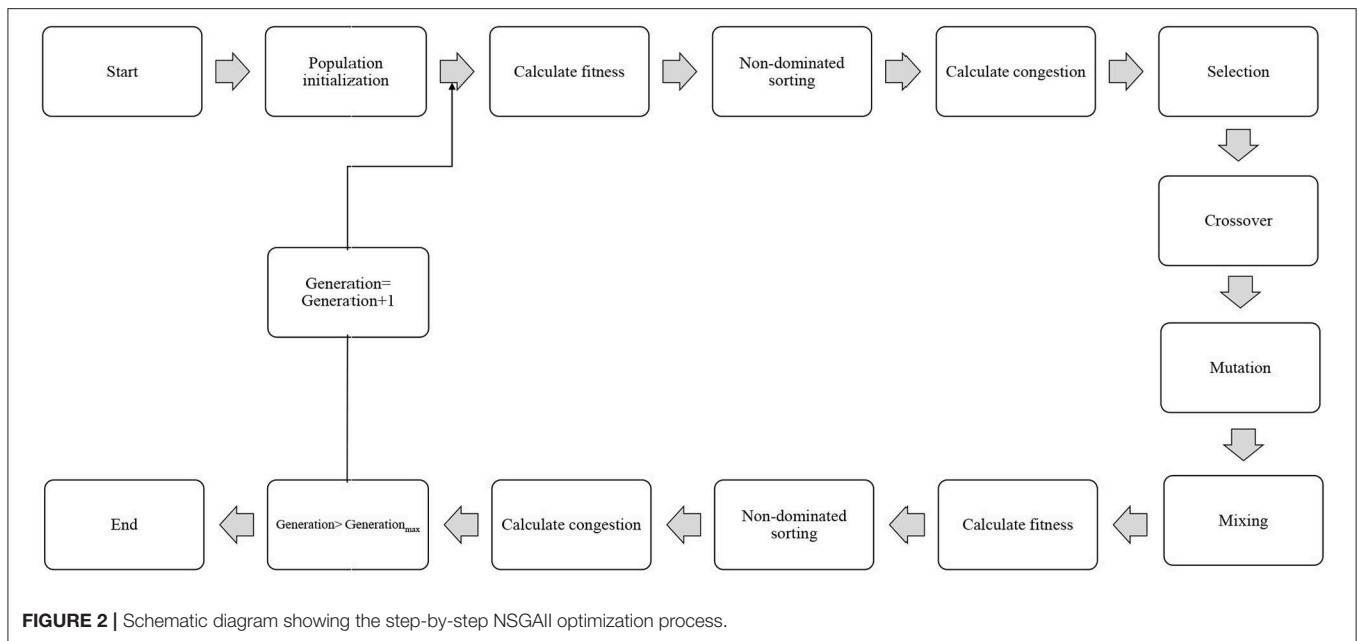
Start

Population initialization

Calculate fitness

Non-dominated sorting

Calculate congestion

Selection

Crossover

Mutation

Mixing

Calculate fitness

Non-dominated sorting

Calculate congestion

Generation> Generation$_{max}$

End

Generation= Generation+1

**FIGURE 2 |** Schematic diagram showing the step-by-step NSGAII optimization process.